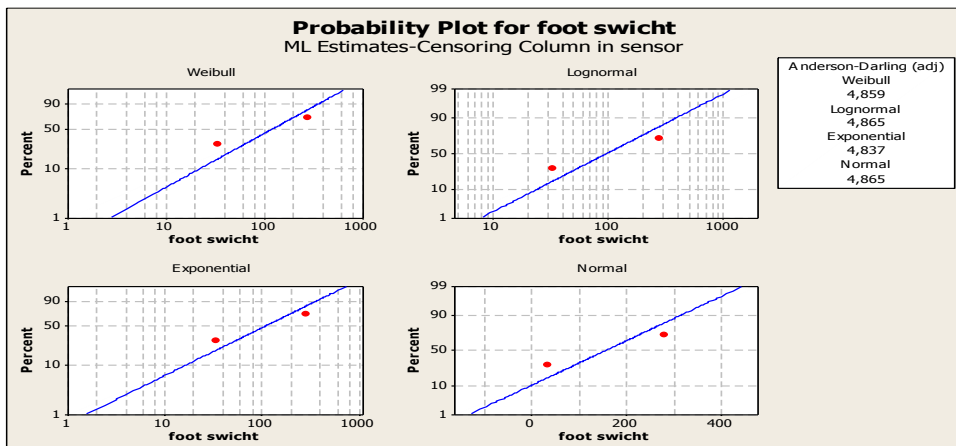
Probability Plot for foot swicht
ML Estimates-Censoring Column in sensor

Weibull
Percent
90
50
10
1
1
10
100
1000
foot swicht

Lognormal
Percent
99
90
50
10
1
10
100
1000
foot swicht

Anderson-Darling (adj)
Weibull
4,859
Lognormal
4,865
Exponential
4,837
Normal
4,865

Exponential
Percent
90
50
10
1
1
10
100
1000
foot swicht

Normal
Percent
99
90
50
10
1
0
200
400
foot swicht